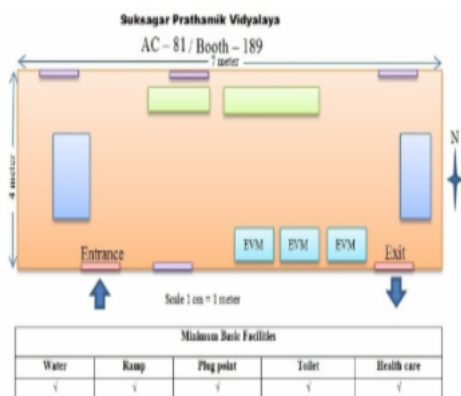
Suksagar Prathanik Vidyalaya

AC – 81 / Booth – 189

7 meter

4 meter

N

EVM

EVM

EVM

Entrance

Exit

Scale 1 cm = 1 meter

| Minimum Basic Facilities | | | | |
|---|---|---|---|---|
| Water | Ramp | Plug point | Toilet | Health care |
| √ | √ | √ | √ | √ |